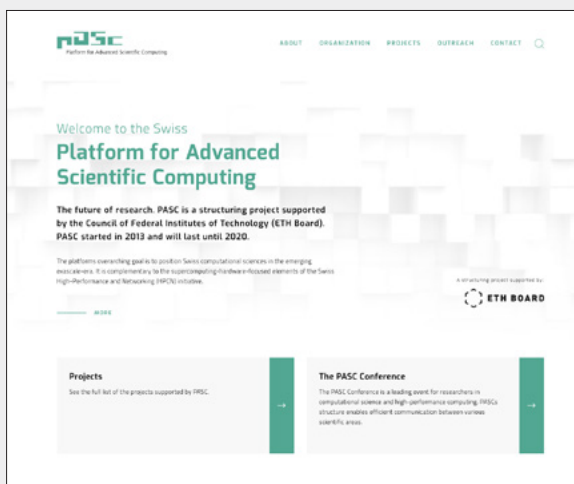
pasc
Platform for Advanced Scientific Computing

ABOUT ORGANIZATION PROJECTS OUTREACH CONTACT

Welcome to the Swiss

Platform for Advanced Scientific Computing

The future of research. PASC is a structuring project supported by the Council of Federal Institutes of Technology (ETH Board). PASC started in 2013 and will last until 2020.

The platforms overarching goal is to position Swiss computational sciences in the emerging exascale era. It is complementary to the supercomputing-hardware-focused elements of the Swiss High-Performance and Networking (HPCN) initiative.

A structuring project supported by:
ETH BOARD

MORE

Projects
See the full list of the projects supported by PASC.

→

The PASC Conference
The PASC Conference is a leading event for researchers in computational science and high-performance computing. PASCs structure enables efficient communication between various scientific areas.

→